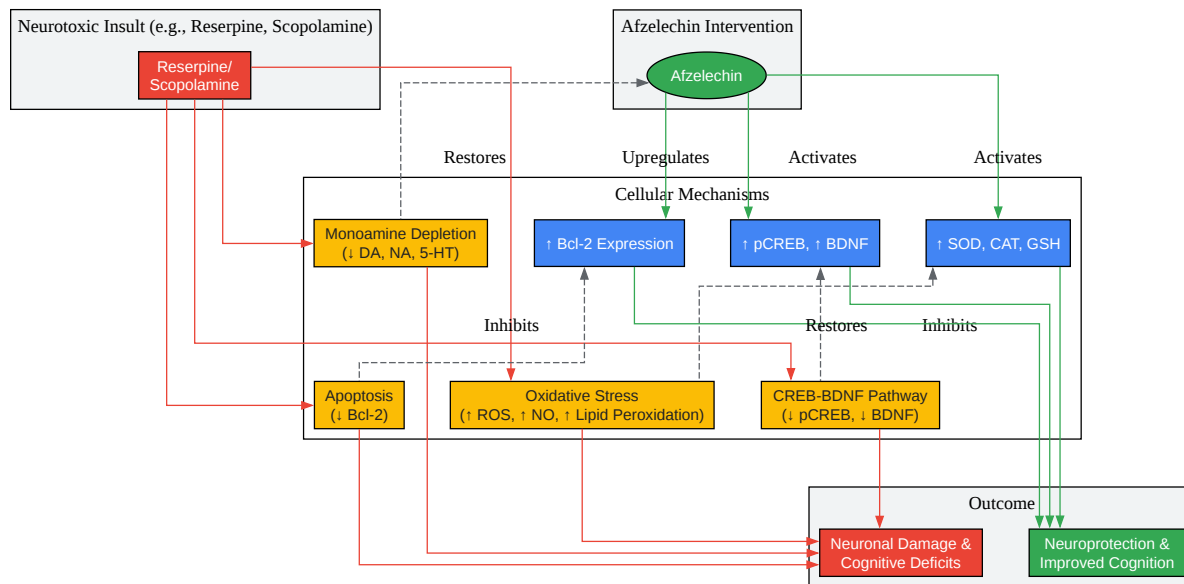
Neurotoxic Insult (e.g., Reserpine, Scopolamine)

Reserpine/ Scopolamine

Afzelechin Intervention

Afzelechin

Restores

Upregulates

Activates

Activates

Cellular Mechanisms

Monoamine Depletion (↓ DA, NA, 5-HT)

↑ Bcl-2 Expression

↑ pCREB, ↑ BDNF

↑ SOD, CAT, GSH

Inhibits

Restores

Inhibits

Apoptosis (↓ Bcl-2)

Oxidative Stress (↑ ROS, ↑ NO, ↑ Lipid Peroxidation)

CREB-BDNF Pathway (↓ pCREB, ↓ BDNF)

Outcome

Neuronal Damage & Cognitive Deficits

Neuroprotection & Improved Cognition